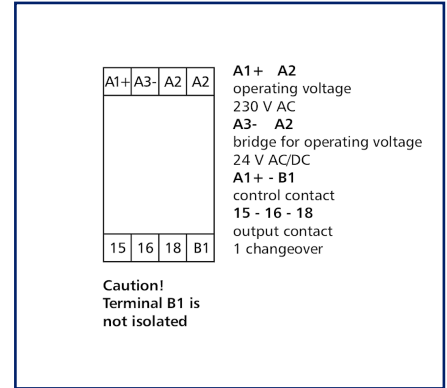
A1+ A3- A2 A2

15 16 18 B1

Caution!
Terminal B1 is not isolated

A1+ A2
operating voltage
230 V AC
A3- A2
bridge for operating voltage
24 V AC/DC
A1+ - B1
control contact
15 - 16 - 18
output contact
1 changeover